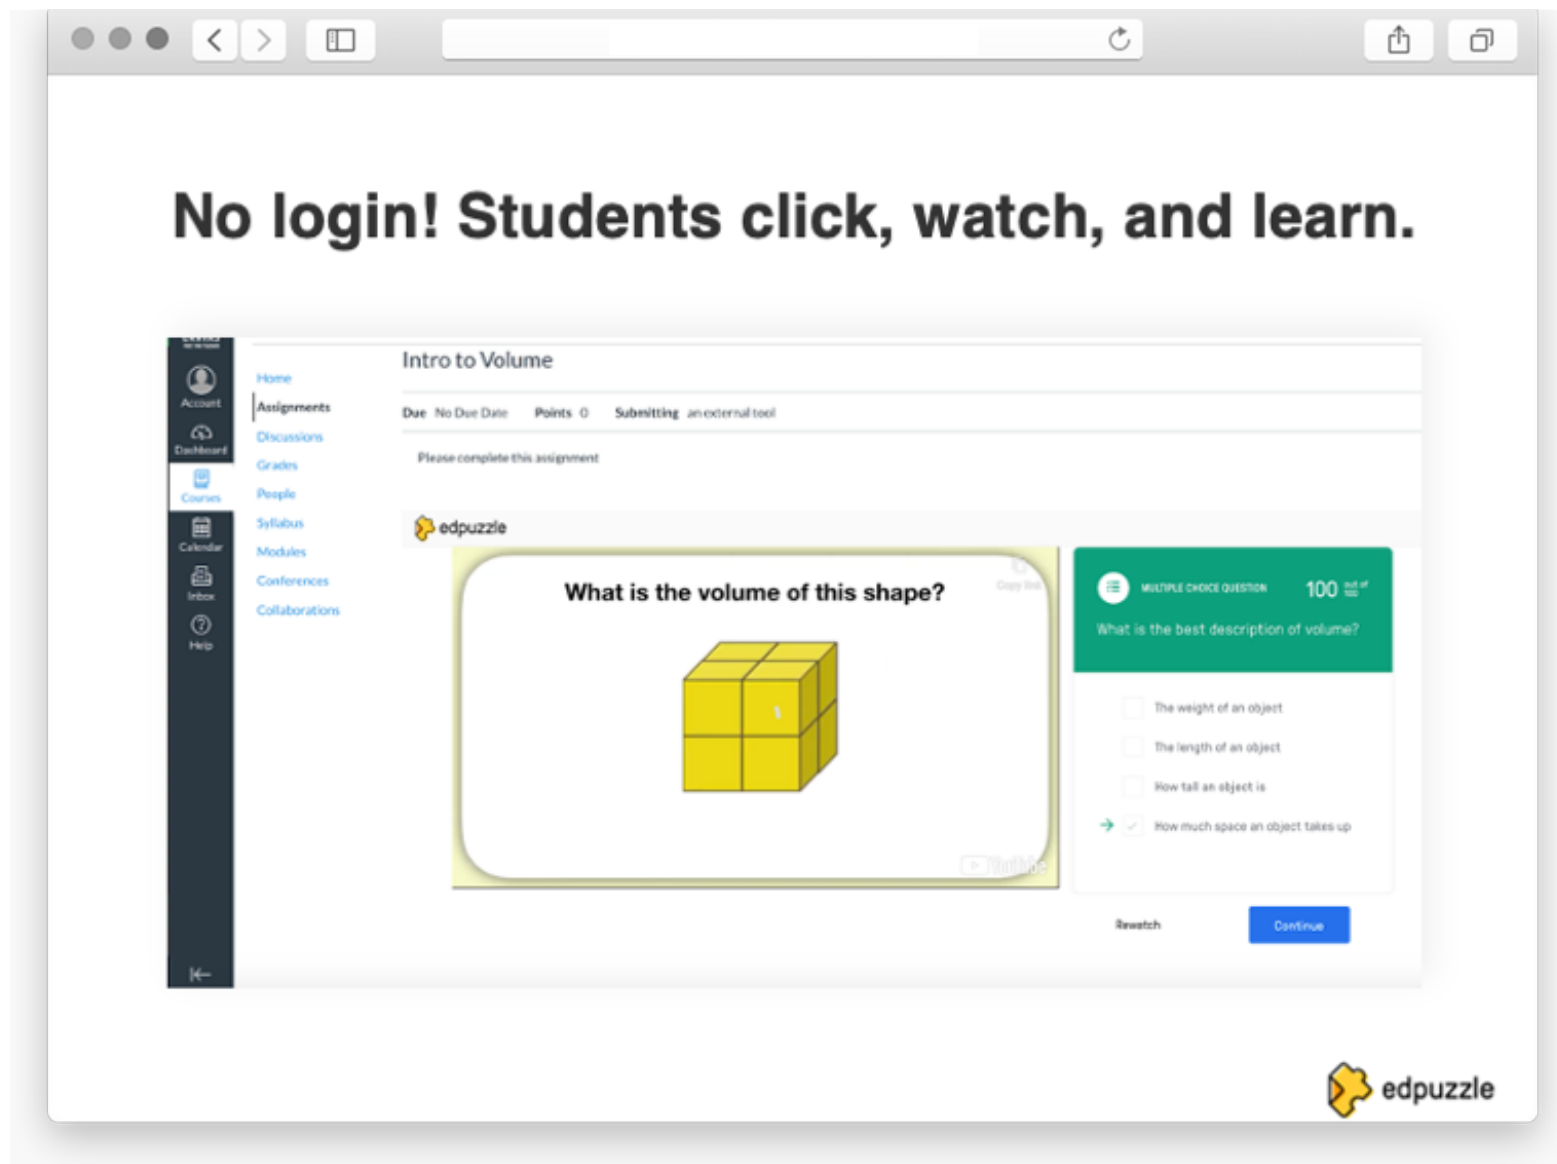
No login! Students click, watch, and learn.

Account
Dashboard
Courses
Calendar
Inbox
Help

Home
Assignments
Discussions
Grades
People
Syllabus
Modules
Conferences
Collaborations

Intro to Volume

Due No Due Date Points 0 Submitting an external tool

Please complete this assignment

edpuzzle

What is the volume of this shape?

MULTIPLE CHOICE QUESTION 100 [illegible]

What is the best description of volume?

The weight of an object
The length of an object
How tall an object is
How much space an object takes up

Rewatch Continue

edpuzzle